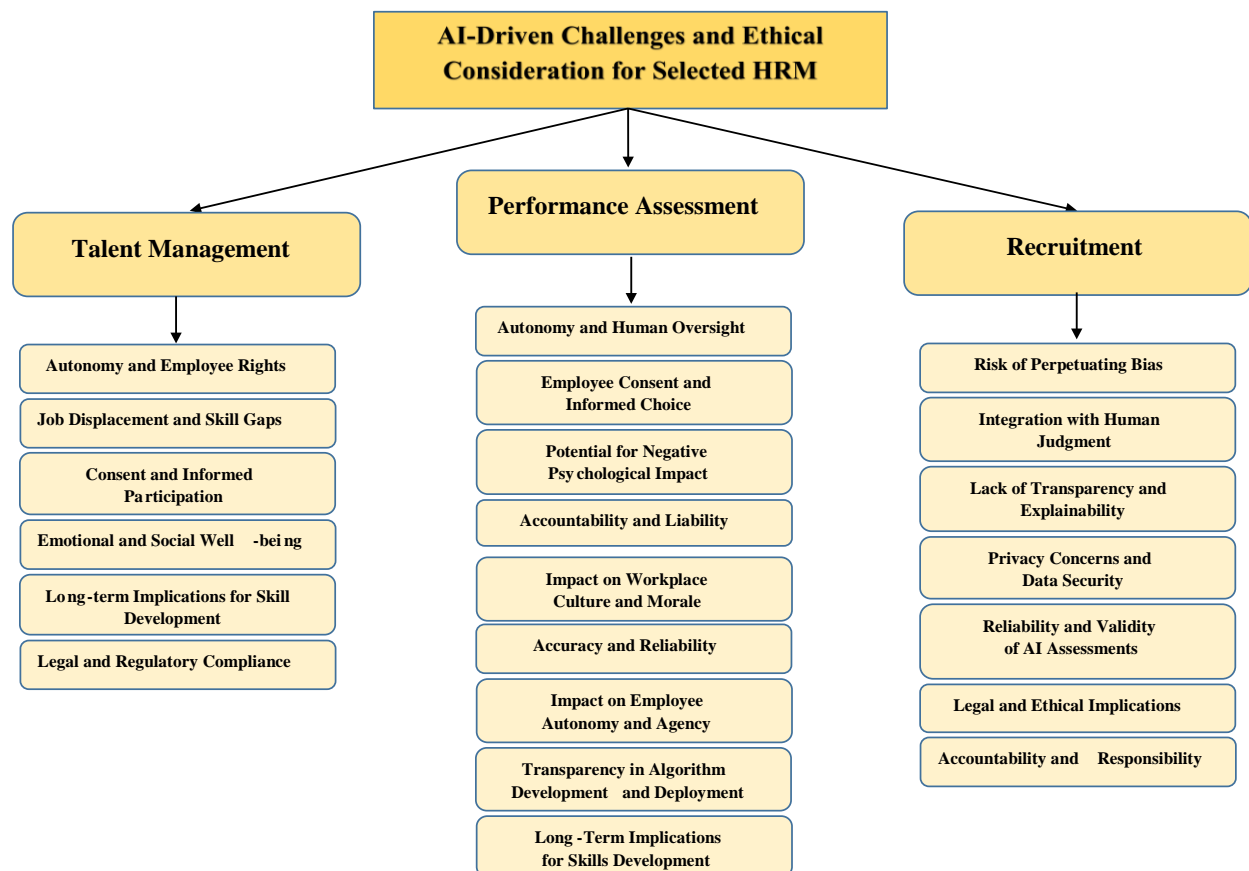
AI-Driven Challenges and Ethical Consideration for Selected HRM

Talent Management

Autonomy and Employee Rights

Job Displacement and Skill Gaps

Consent and Informed Participation

Emotional and Social Well -being

Long-term Implications for Skill Development

Legal and Regulatory Compliance

Performance Assessment

Autonomy and Human Oversight

Employee Consent and Informed Choice

Potential for Negative Psychological Impact

Accountability and Liability

Impact on Workplace Culture and Morale

Accuracy and Reliability

Impact on Employee Autonomy and Agency

Transparency in Algorithm Development and Deployment

Long -Term Implications for Skills Development

Recruitment

Risk of Perpetuating Bias

Integration with Human Judgment

Lack of Transparency and Explainability

Privacy Concerns and Data Security

Reliability and Validity of AI Assessments

Legal and Ethical Implications

Accountability and Responsibility